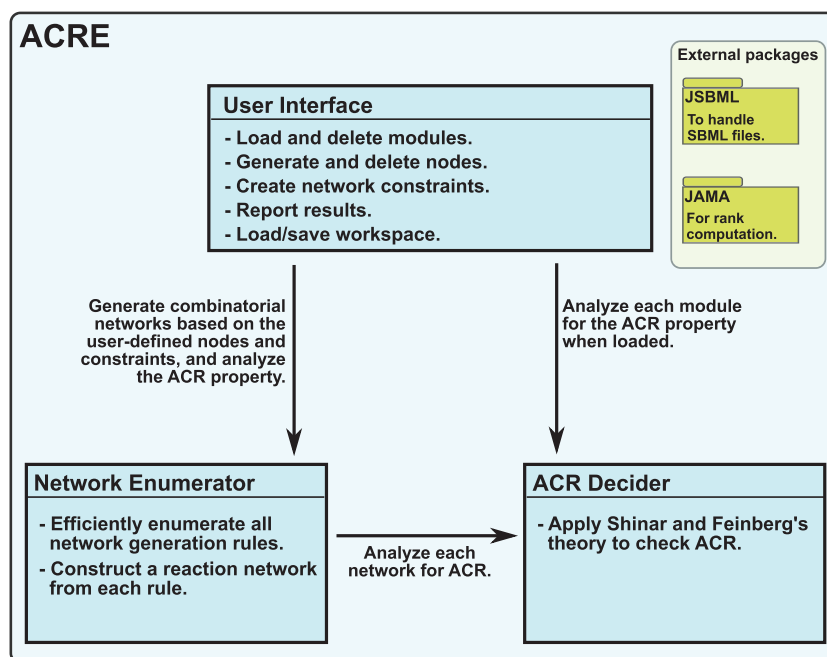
ACRE

External packages

JSBML
To handle SBML files.

JAMA
For rank computation.

User Interface
- Load and delete modules.
- Generate and delete nodes.
- Create network constraints.
- Report results.
- Load/save workspace.

Generate combinatorial networks based on the user-defined nodes and constraints, and analyze the ACR property.

Analyze each module for the ACR property when loaded.

Network Enumerator
- Efficiently enumerate all network generation rules.
- Construct a reaction network from each rule.

Analyze each network for ACR.

ACR Decider
- Apply Shinar and Feinberg's theory to check ACR.